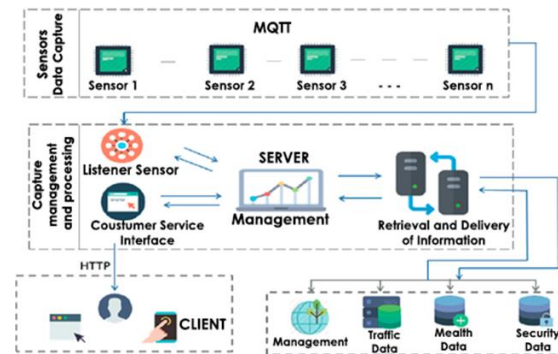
Sensors Data Capture

MQTT

Sensor 1

Sensor 2

Sensor 3

- - -

Sensor n

Capture management and processing

Listener Sensor

SERVER

Management

Coustumer Service Interface

Retrieval and Delivery of Information

HTTP

CLIENT

Management

Traffic Data

Mealth Data

Security Data